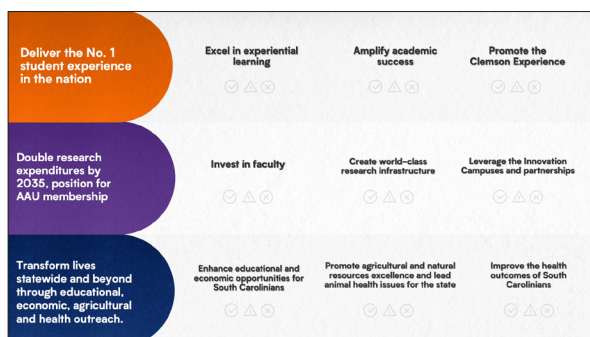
Deliver the No. 1 student experience in the nation

Excel in experiential learning

Amplify academic success

Promote the Clemson Experience

Double research expenditures by 2035, position for AAU membership

Invest in faculty

Create world-class research infrastructure

Leverage the Innovation Campuses and partnerships

Transform lives statewide and beyond through educational, economic, agricultural and health outreach.

Enhance educational and economic opportunities for South Carolinians

Promote agricultural and natural resources excellence and lead animal health issues for the state

Improve the health outcomes of South Carolinians